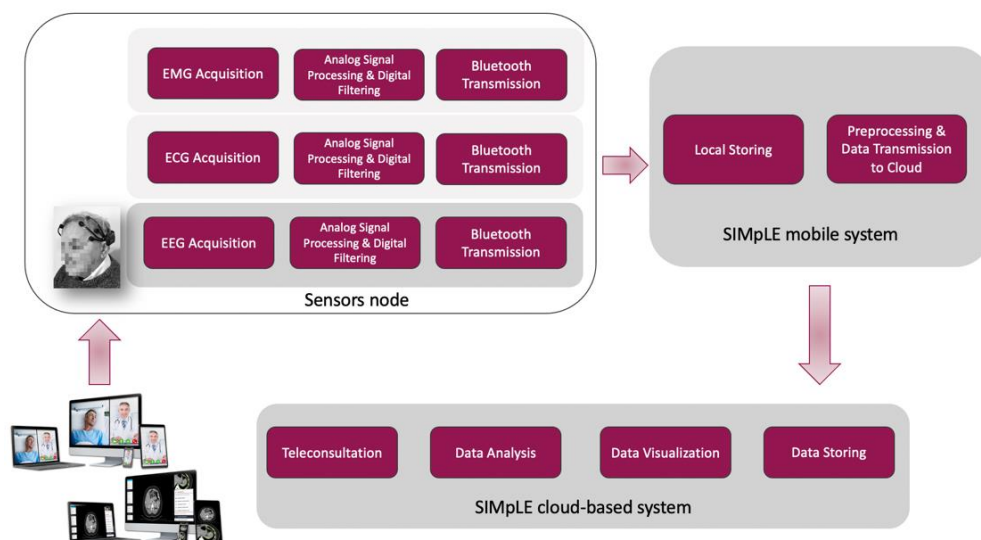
EMG Acquisition

Analog Signal Processing & Digital Filtering

Bluetooth Transmission

ECG Acquisition

Analog Signal Processing & Digital Filtering

Bluetooth Transmission

EEG Acquisition

Analog Signal Processing & Digital Filtering

Bluetooth Transmission

Sensors node

Local Storing

Preprocessing & Data Transmission to Cloud

SIMpLE mobile system

Teleconsultation

Data Analysis

Data Visualization

Data Storing

SIMpLE cloud-based system